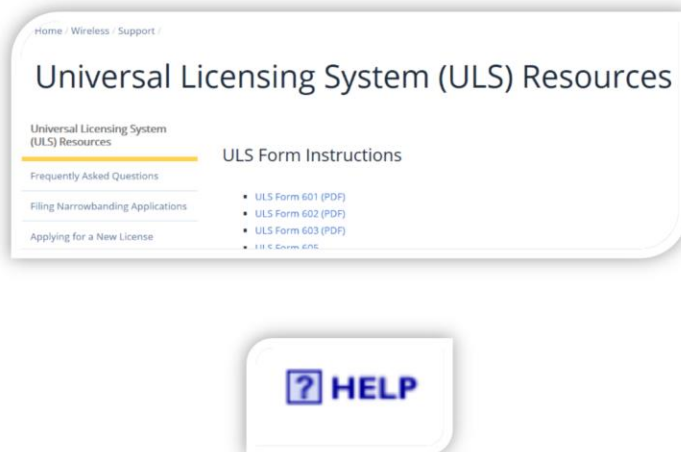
Home / Wireless / Support /

Universal Licensing System (ULS) Resources

Universal Licensing System (ULS) Resources

Frequently Asked Questions

Filing Narrowbanding Applications

Applying for a New License

ULS Form Instructions

- ULS Form 601 (PDF)
- ULS Form 602 (PDF)
- ULS Form 603 (PDF)
- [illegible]

? HELP